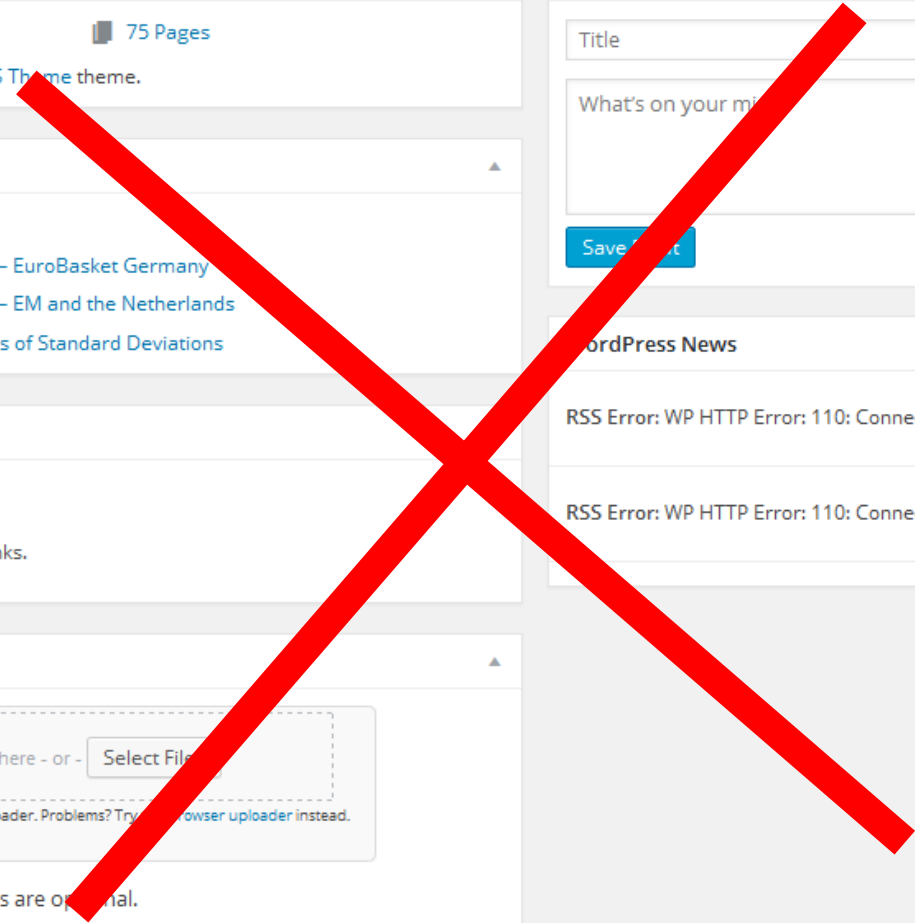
75 Pages

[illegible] Theme theme.

– EuroBasket Germany

– EM and the Netherlands

s of Standard Deviations

nks.

here - or - Select File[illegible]

ader. Problems? Try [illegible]rowser uploader instead.

s are op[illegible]nal.

Title

What's on your mi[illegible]

Save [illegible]

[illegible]ordPress News

RSS Error: WP HTTP Error: 110: Conne

RSS Error: WP HTTP Error: 110: Conne